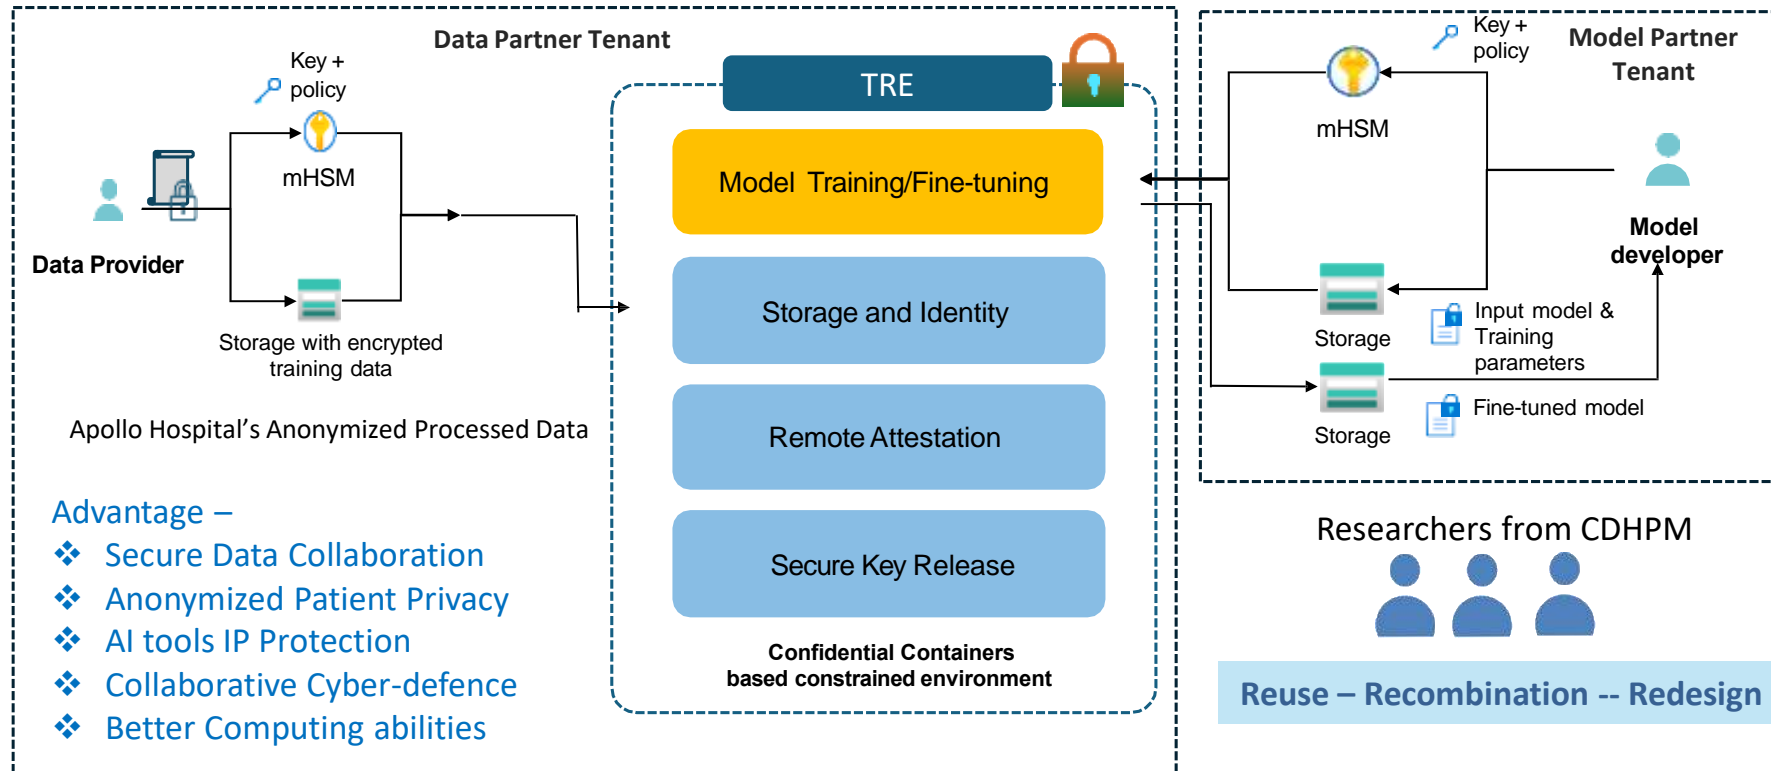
Data Partner Tenant

Key + policy

mHSM

Data Provider

Storage with encrypted training data

Apollo Hospital’s Anonymized Processed Data

Advantage –
❖ Secure Data Collaboration
❖ Anonymized Patient Privacy
❖ AI tools IP Protection
❖ Collaborative Cyber-defence
❖ Better Computing abilities

TRE

Model Training/Fine-tuning

Storage and Identity

Remote Attestation

Secure Key Release

Confidential Containers based constrained environment

Key + policy

Model Partner Tenant

mHSM

Model developer

Storage

Input model & Training parameters

Storage

Fine-tuned model

Researchers from CDHPM

Reuse – Recombination -- Redesign